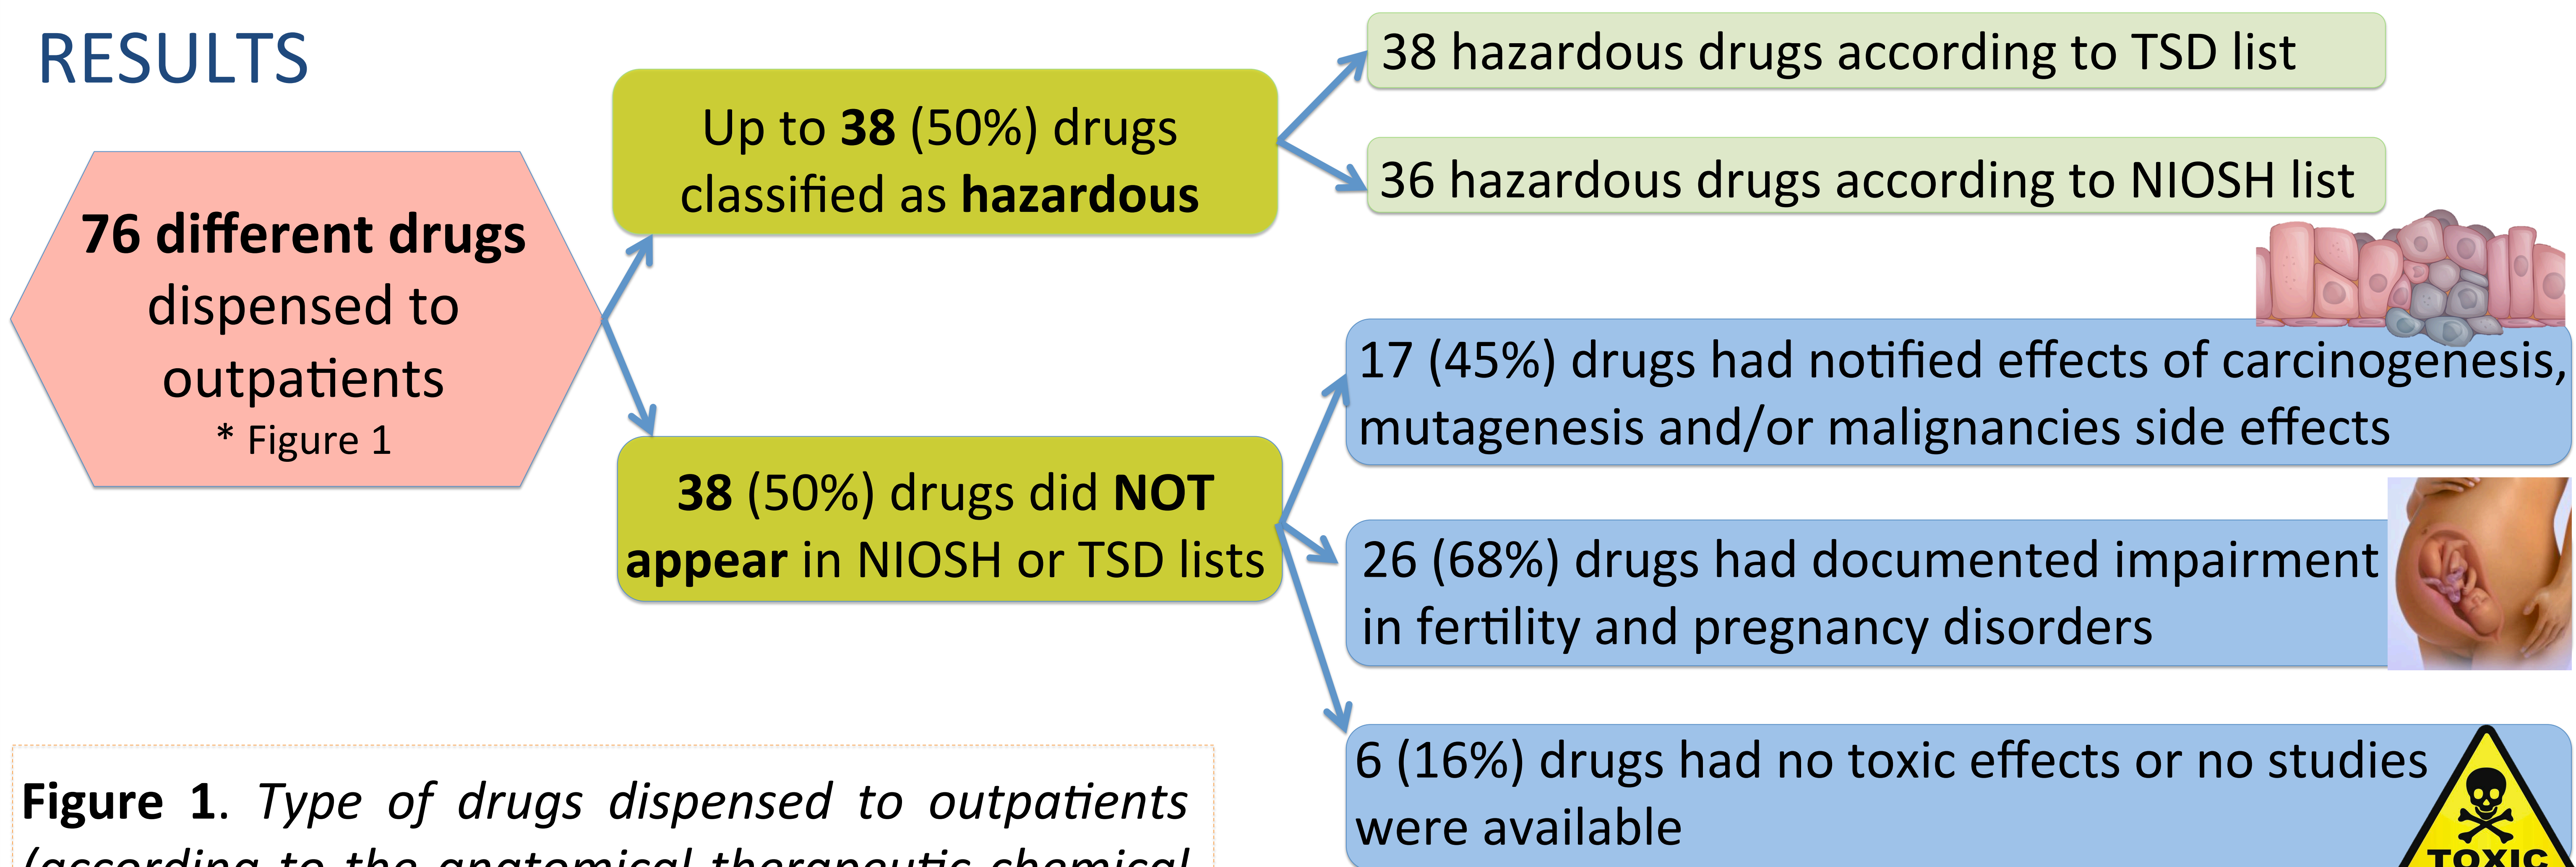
RESULTS

76 different drugs dispensed to outpatients
* Figure 1

Up to 38 (50%) drugs classified as hazardous

38 hazardous drugs according to TSD list

36 hazardous drugs according to NIOSH list

38 (50%) drugs did NOT appear in NIOSH or TSD lists

17 (45%) drugs had notified effects of carcinogenesis, mutagenesis and/or malignancies side effects

26 (68%) drugs had documented impairment in fertility and pregnancy disorders

6 (16%) drugs had no toxic effects or no studies were available

TOXIC

Figure 1. Type of drugs dispensed to outpatients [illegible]